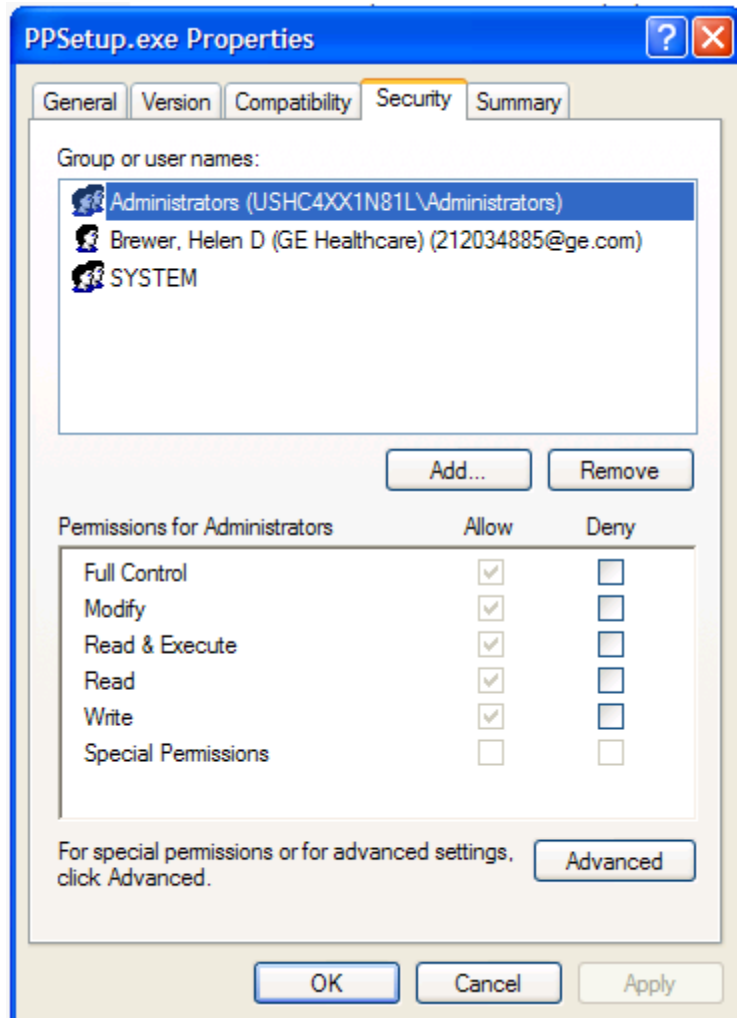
PPSetup.exe Properties

General | Version | Compatibility | Security | Summary

Group or user names:

Administrators (USHC4XX1N81L\Administrators)
Brewer, Helen D (GE Healthcare) (212034885@ge.com)
SYSTEM

Add... | Remove

| Permissions for Administrators | Allow | Deny |
|---|---|---|
| Full Control | ☑ | ☐ |
| Modify | ☑ | ☐ |
| Read & Execute | ☑ | ☐ |
| Read | ☑ | ☐ |
| Write | ☑ | ☐ |
| Special Permissions | ☐ | ☐ |

For special permissions or for advanced settings, click Advanced.

Advanced

OK | Cancel | Apply